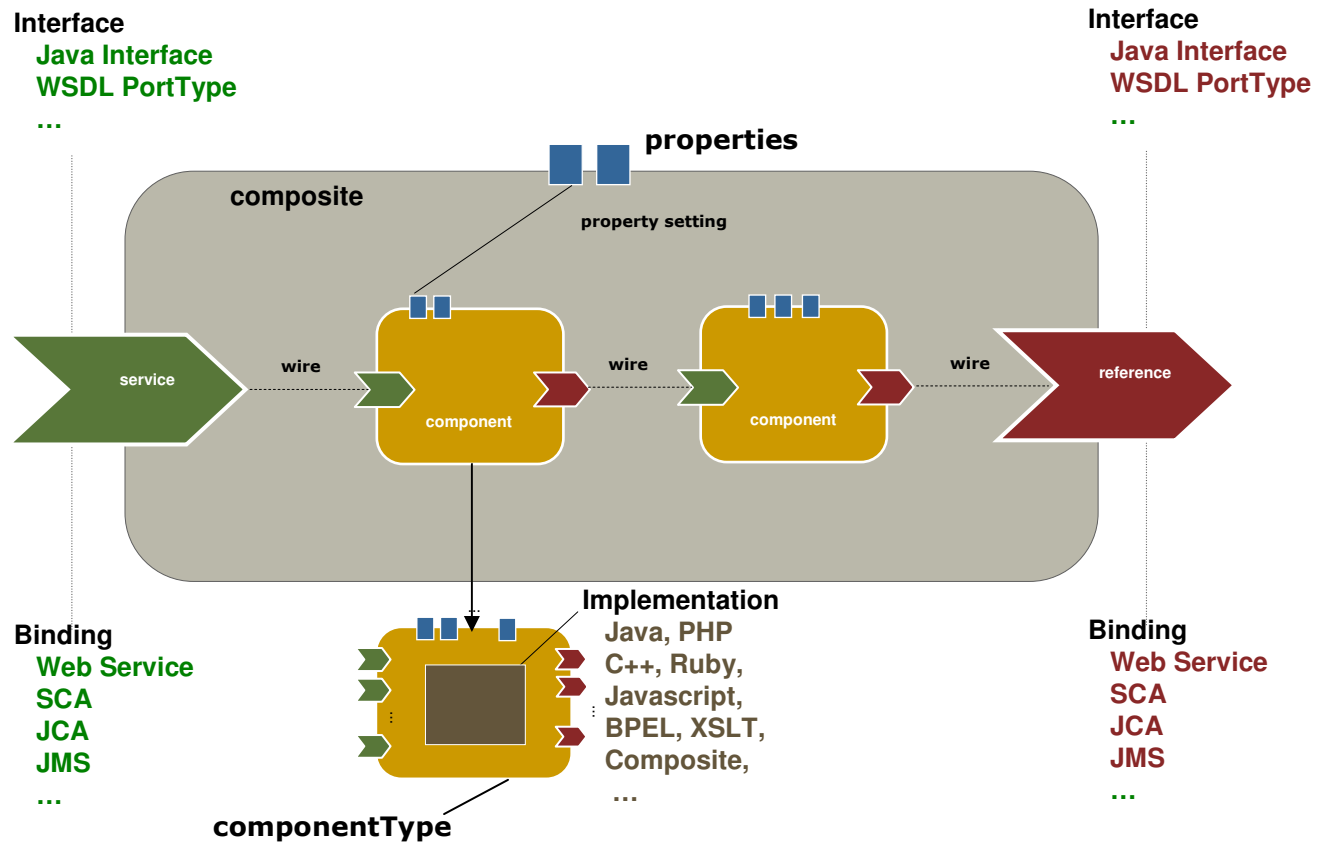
Interface
Java Interface
WSDL PortType
...

Interface
Java Interface
WSDL PortType
...

properties

composite

property setting

service

wire

component

wire

component

wire

reference

Binding
Web Service
SCA
JCA
JMS
...

Implementation
Java, PHP
C++, Ruby,
Javascript,
BPEL, XSLT,
Composite,
...

Binding
Web Service
SCA
JCA
JMS
...

componentType